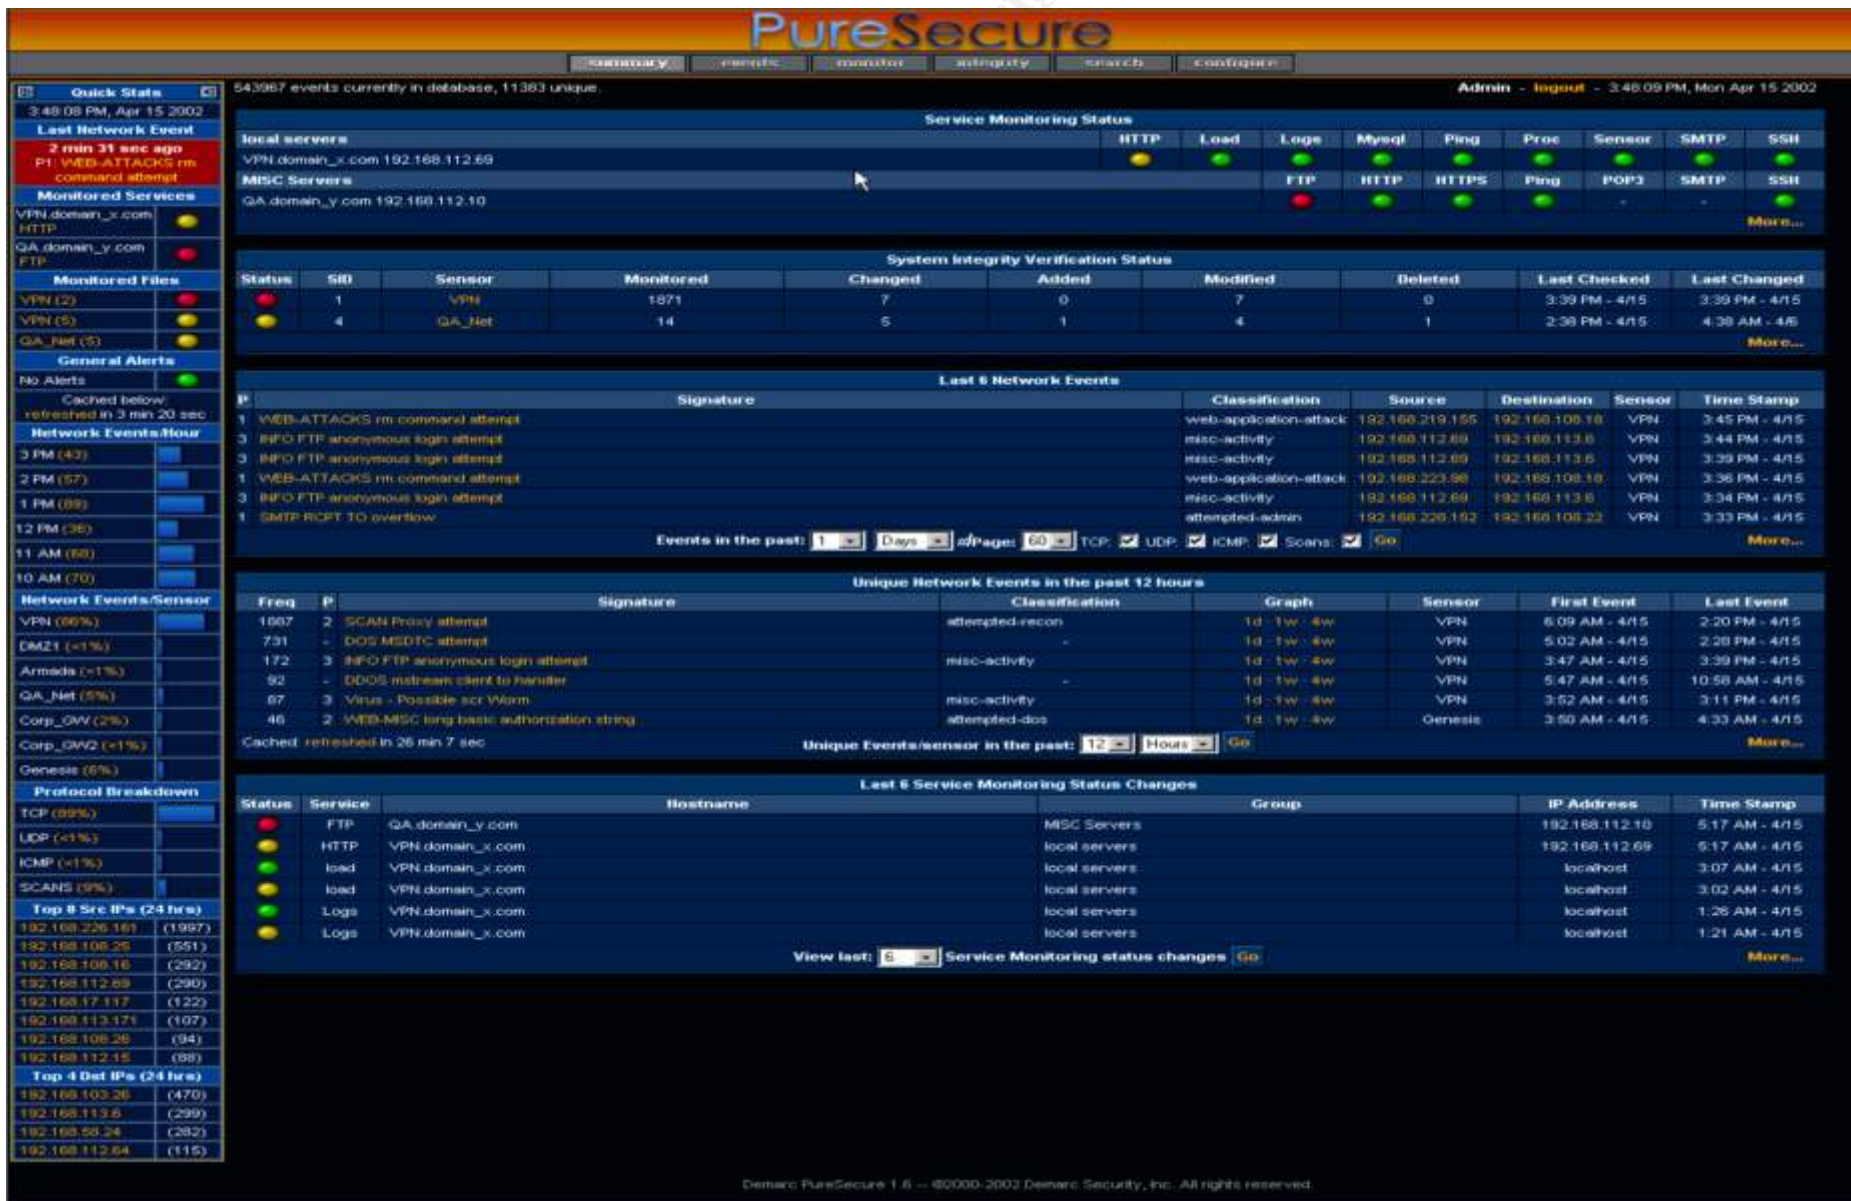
PureSecure

summary | events | monitor | integrity | search | configure

Quick Stats
3:48:08 PM, Apr 15 2002
Last Network Event
2 min 31 sec ago
P1: WEB-ATTACKS rm command attempt
Monitored Services
VPN.domain_x.com HTTP
QA.domain_y.com FTP
Monitored Files
VPN (2)
VPN (5)
QA_Net (5)
General Alerts
No Alerts
Cached below refreshed in 3 min 20 sec
Network Events/Hour
3 PM (43)
2 PM (57)
1 PM (89)
12 PM (36)
11 AM (68)
10 AM (70)
Network Events/Sensor
VPN (86%)
DMZ1 (<1%)
Armada (<1%)
QA_Net (5%)
Corp_GW (2%)
Corp_GW2 (<1%)
Genesis (6%)
Protocol Breakdown
TCP (89%)
UDP (<1%)
ICMP (<1%)
SCANS (9%)
Top 8 Src IPs (24 hrs)
192.168.226.161 (1997)
192.168.108.25 (551)
192.168.108.16 (292)
192.168.112.69 (290)
192.168.17.117 (122)
192.168.113.171 (107)
192.168.108.26 (94)
192.168.112.15 (88)
Top 4 Dst IPs (24 hrs)
192.168.103.26 (470)
192.168.113.6 (299)
192.168.58.24 (282)
192.168.112.64 (115)

543967 events currently in database, 11383 unique.
Admin - logout - 3:48:09 PM, Mon Apr 15 2002

Service Monitoring Status

| local servers | HTTP | Load | Logs | Mysql | Ping | Proc | Sensor | SMTP | SSH |
|---|---|---|---|---|---|---|---|---|---|
| VPN.domain_x.com 192.168.112.69 | | | | | | | | | |

| MISC Servers | FTP | HTTP | HTTPS | Ping | POP3 | SMTP | SSH |
|---|---|---|---|---|---|---|---|
| QA.domain_y.com 192.168.112.10 | | | | | - | - | |

More...

System Integrity Verification Status

| Status | SID | Sensor | Monitored | Changed | Added | Modified | Deleted | Last Checked | Last Changed |
|---|---|---|---|---|---|---|---|---|---|
| | 1 | VPN | 1871 | 7 | 0 | 7 | 0 | 3:39 PM - 4/15 | 3:39 PM - 4/15 |
| | 4 | QA_Net | 14 | 5 | 1 | 4 | 1 | 2:38 PM - 4/15 | 4:38 AM - 4/6 |

More...

Last 6 Network Events

| P | Signature | Classification | Source | Destination | Sensor | Time Stamp |
|---|---|---|---|---|---|---|
| 1 | WEB-ATTACKS rm command attempt | web-application-attack | 192.168.219.155 | 192.168.108.18 | VPN | 3:45 PM - 4/15 |
| 3 | INFO FTP anonymous login attempt | misc-activity | 192.168.112.69 | 192.168.113.6 | VPN | 3:44 PM - 4/15 |
| 3 | INFO FTP anonymous login attempt | misc-activity | 192.168.112.69 | 192.168.113.6 | VPN | 3:39 PM - 4/15 |
| 1 | WEB-ATTACKS rm command attempt | web-application-attack | 192.168.223.98 | 192.168.108.18 | VPN | 3:36 PM - 4/15 |
| 3 | INFO FTP anonymous login attempt | misc-activity | 192.168.112.69 | 192.168.113.6 | VPN | 3:34 PM - 4/15 |
| 1 | SMTP RCPT TO overflow | attempted-admin | 192.168.226.152 | 192.168.108.22 | VPN | 3:33 PM - 4/15 |

Events in the past: 1 Days #/Page: 60 TCP: UDP: ICMP: Scans: Go
More...

Unique Network Events in the past 12 hours

| Freq | P | Signature | Classification | Graph | Sensor | First Event | Last Event |
|---|---|---|---|---|---|---|---|
| 1887 | 2 | SCAN Proxy attempt | attempted-recon | 1d · 1w · 4w | VPN | 6:09 AM - 4/15 | 2:20 PM - 4/15 |
| 731 | - | DOS MSDTC attempt | - | 1d · 1w · 4w | VPN | 5:02 AM - 4/15 | 2:28 PM - 4/15 |
| 172 | 3 | INFO FTP anonymous login attempt | misc-activity | 1d · 1w · 4w | VPN | 3:47 AM - 4/15 | 3:39 PM - 4/15 |
| 92 | - | DDOS mstream client to handler | - | 1d · 1w · 4w | VPN | 5:47 AM - 4/15 | 10:58 AM - 4/15 |
| 87 | 3 | Virus - Possible scr Worm | misc-activity | 1d · 1w · 4w | VPN | 3:52 AM - 4/15 | 3:11 PM - 4/15 |
| 46 | 2 | WEB-MISC long basic authorization string | attempted-dos | 1d · 1w · 4w | Genesis | 3:50 AM - 4/15 | 4:33 AM - 4/15 |

Cached refreshed in 26 min 7 sec   Unique Events/sensor in the past: 12 Hours Go
More...

Last 6 Service Monitoring Status Changes

| Status | Service | Hostname | Group | IP Address | Time Stamp |
|---|---|---|---|---|---|
| | FTP | QA.domain_y.com | MISC Servers | 192.168.112.10 | 5:17 AM - 4/15 |
| | HTTP | VPN.domain_x.com | local servers | 192.168.112.69 | 5:17 AM - 4/15 |
| | load | VPN.domain_x.com | local servers | localhost | 3:07 AM - 4/15 |
| | load | VPN.domain_x.com | local servers | localhost | 3:02 AM - 4/15 |
| | Logs | VPN.domain_x.com | local servers | localhost | 1:26 AM - 4/15 |
| | Logs | VPN.domain_x.com | local servers | localhost | 1:21 AM - 4/15 |

View last: 6 Service Monitoring status changes Go
More...

Demarc PureSecure 1.6 -- ©2000-2002 Demarc Security, Inc. All rights reserved.